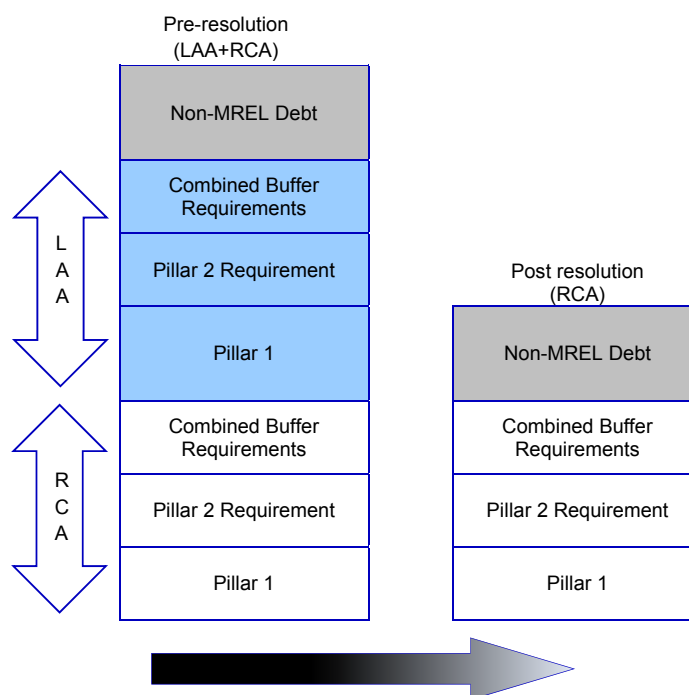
Pre-resolution
(LAA+RCA)

Non-MREL Debt

Combined Buffer Requirements

Pillar 2 Requirement

Pillar 1

Combined Buffer Requirements

Pillar 2 Requirement

Pillar 1

L
A
A

R
C
A

Post resolution
(RCA)

Non-MREL Debt

Combined Buffer Requirements

Pillar 2 Requirement

Pillar 1